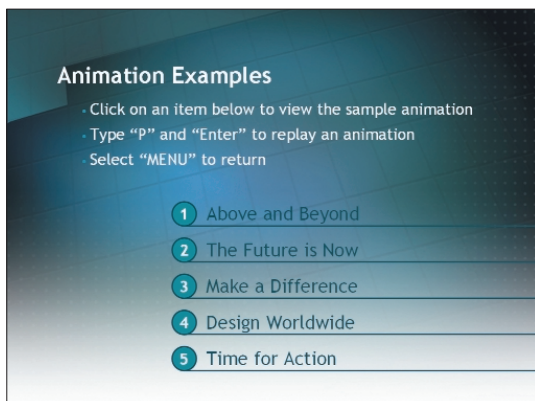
Animation Examples

Click on an item below to view the sample animation
Type “P” and “Enter” to replay an animation
Select “MENU” to return

1 Above and Beyond
2 The Future is Now
3 Make a Difference
4 Design Worldwide
5 Time for Action